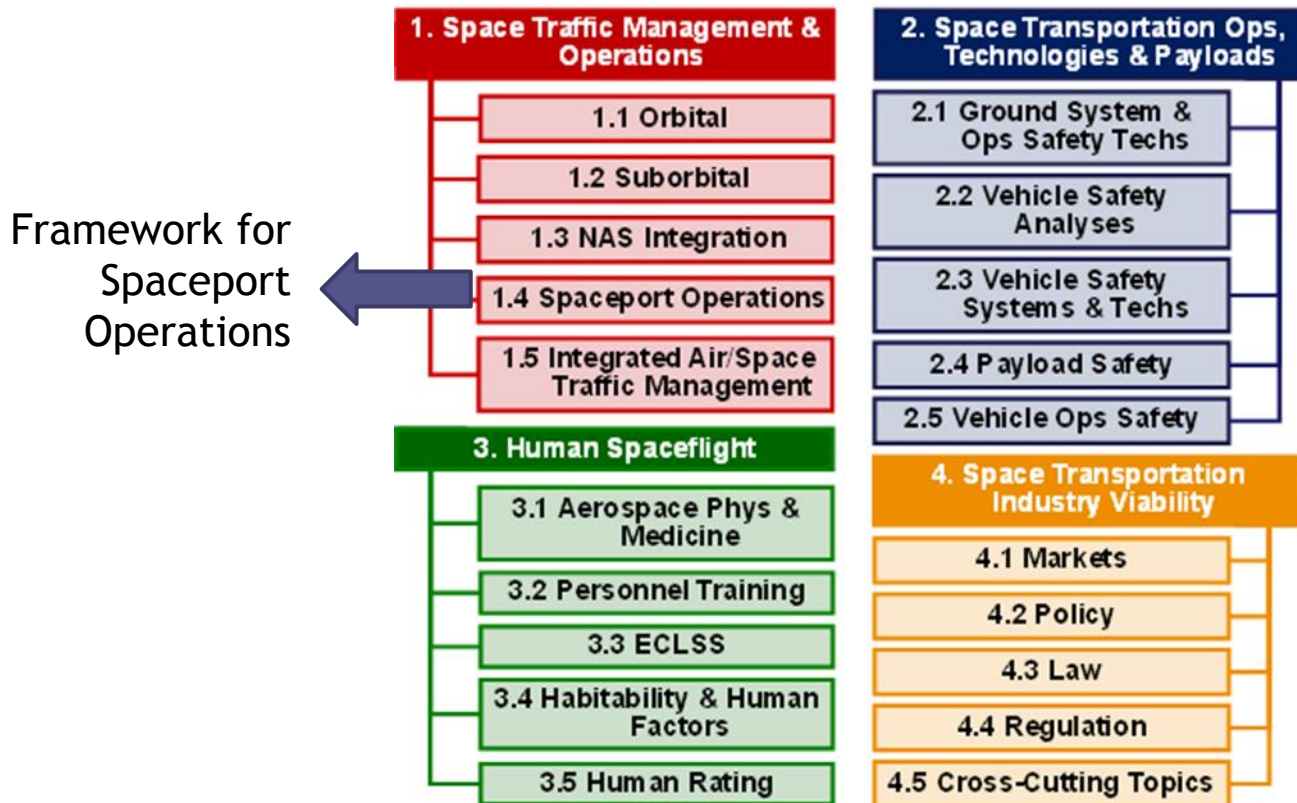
Framework for Spaceport Operations

1. Space Traffic Management & Operations

1.1 Orbital

1.2 Suborbital

1.3 NAS Integration

1.4 Spaceport Operations

1.5 Integrated Air/Space Traffic Management

3. Human Spaceflight

3.1 Aerospace Phys & Medicine

3.2 Personnel Training

3.3 ECLSS

3.4 Habitability & Human Factors

3.5 Human Rating

2. Space Transportation Ops, Technologies & Payloads

2.1 Ground System & Ops Safety Techs

2.2 Vehicle Safety Analyses

2.3 Vehicle Safety Systems & Techs

2.4 Payload Safety

2.5 Vehicle Ops Safety

4. Space Transportation Industry Viability

4.1 Markets

4.2 Policy

4.3 Law

4.4 Regulation

4.5 Cross-Cutting Topics